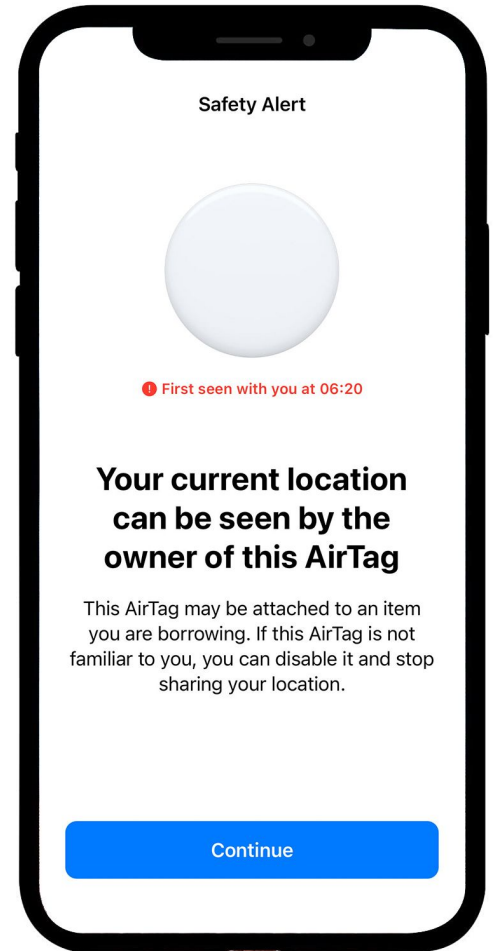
Safety Alert

First seen with you at 06:20

Your current location can be seen by the owner of this AirTag

This AirTag may be attached to an item you are borrowing. If this AirTag is not familiar to you, you can disable it and stop sharing your location.

Continue